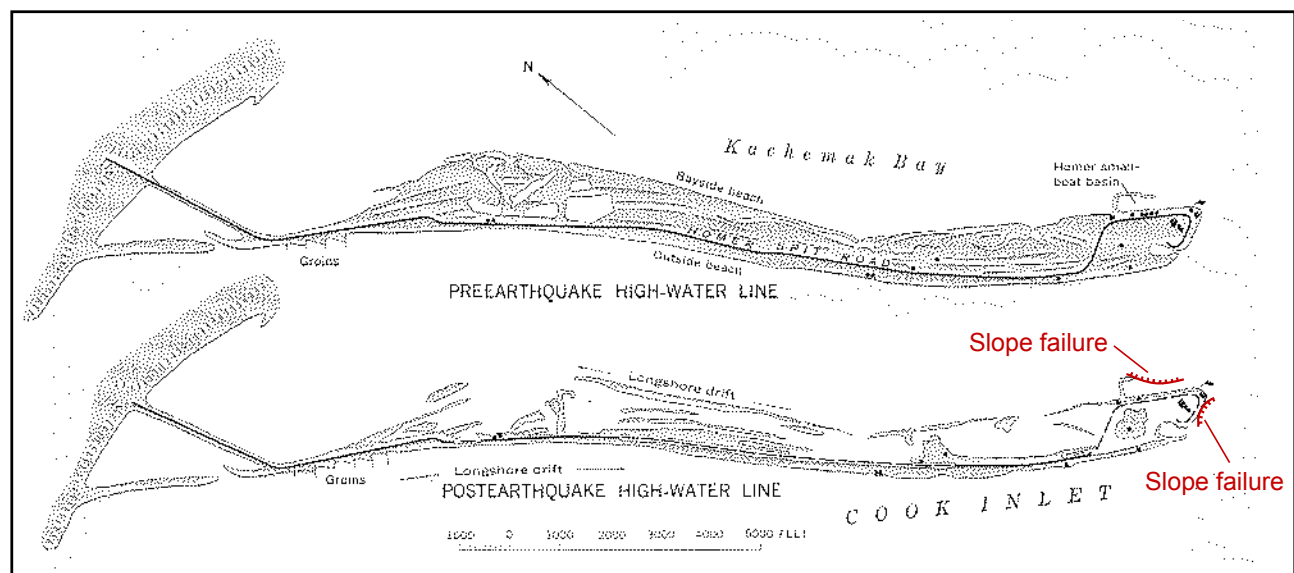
N

Kachemak Bay

Homer small-boat basin

Bayside beach

HOMER SPIT ROAD

Outside beach

Groins

PREEARTHQUAKE HIGH-WATER LINE

Slope failure

Longshore drift

Slope failure

Longshore drift

Groins

POSTEARTHQUAKE HIGH-WATER LINE

COOK INLET

1000 0 1000 2000 3000 4000 5000 FEET